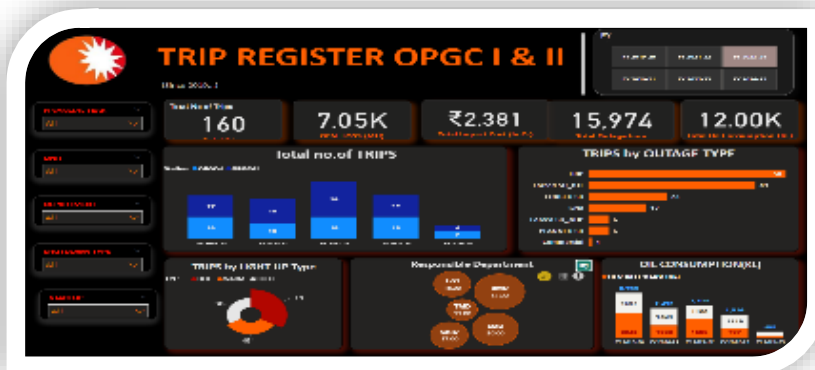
TRIP REGISTER OPGC I & II

Total No of Trips
160

7.05K

₹2.381

15.974

12.00K

Total no.of TRIPS

TRIPS by OUTAGE TYPE

TRIPS by LIGHT UP Type

Responsible Department

TMD

OIL CONSUMPTION(KL)

All
All
All
All
All
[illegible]